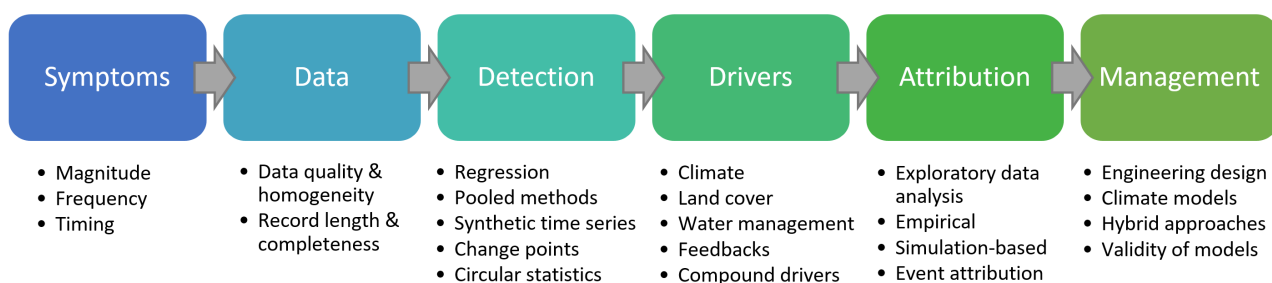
Symptoms

- Magnitude
- Frequency
- Timing

Data

- Data quality & homogeneity
- Record length & completeness

Detection

- Regression
- Pooled methods
- Synthetic time series
- Change points
- Circular statistics

Drivers

- Climate
- Land cover
- Water management
- Feedbacks
- Compound drivers

Attribution

- Exploratory data analysis
- Empirical
- Simulation-based
- Event attribution

Management

- Engineering design
- Climate models
- Hybrid approaches
- Validity of models